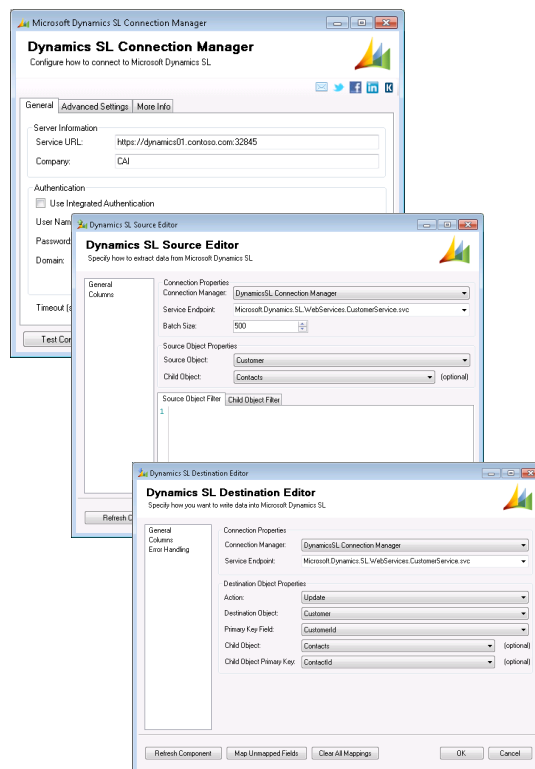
Microsoft Dynamics SL Connection Manager

Dynamics SL Connection Manager
Configure how to connect to Microsoft Dynamics SL

General | Advanced Settings | More Info

Server Information
Service URL: https://dynamics01.contoso.com:32845
Company: CAI

Authentication
Use Integrated Authentication
User Nam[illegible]
Password
Domain:

Timeout (s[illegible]

Test Co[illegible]

Dynamics SL Source Editor

Dynamics SL Source Editor
Specify how to extract data from Microsoft Dynamics SL

General
Columns

Connection Properties
Connection Manager: DynamicsSL Connection Manager
Service Endpoint: Microsoft.Dynamics.SL.WebServices.CustomerService.svc
Batch Size: 500

Source Object Properties
Source Object: Customer
Child Object: Contacts (optional)

Source Object Filter | Child Object Filter
1

Refresh Co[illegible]

Dynamics SL Destination Editor

Dynamics SL Destination Editor
Specify how you want to write data into Microsoft Dynamics SL

General
Columns
Error Handling

Connection Properties
Connection Manager: DynamicsSL Connection Manager
Service Endpoint: Microsoft.Dynamics.SL.WebServices.CustomerService.svc

Destination Object Properties
Action: Update
Destination Object: Customer
Primary Key Field: CustomerId
Child Object: Contacts (optional)
Child Object Primary Key: ContactId (optional)

Refresh Component | Map Unmapped Fields | Clear All Mappings | OK | Cancel